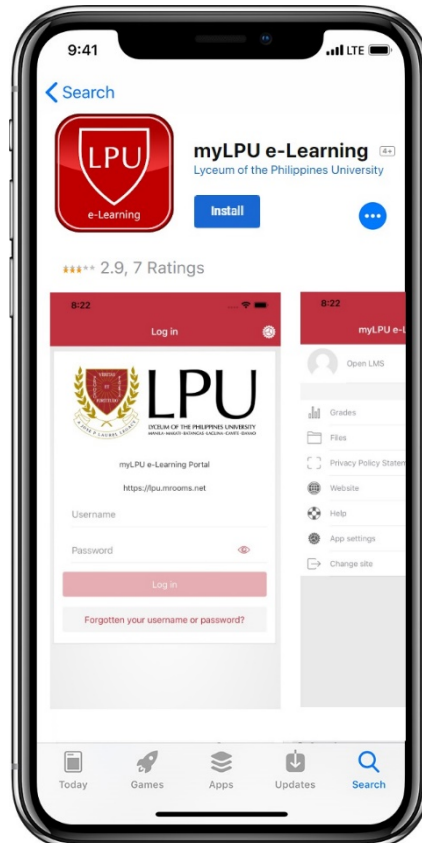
9:41
LTE

Search

LPU
e-Learning

myLPU e-Learning 4+
Lyceum of the Philippines University

Install

2.9, 7 Ratings

8:22
Log in

LPU
LYCEUM OF THE PHILIPPINES UNIVERSITY
MANILA · MAKATI · BATANGAS · LAGUNA · CAVITE · DAVAO

myLPU e-Learning Portal
https://lpu.mrooms.net
Username
Password
Log in
Forgotten your username or password?

8:22
myLPU e-L
Open LMS
Grades
Files
Privacy Policy Staten
Website
Help
App settings
Change site

Today
Games
Apps
Updates
Search